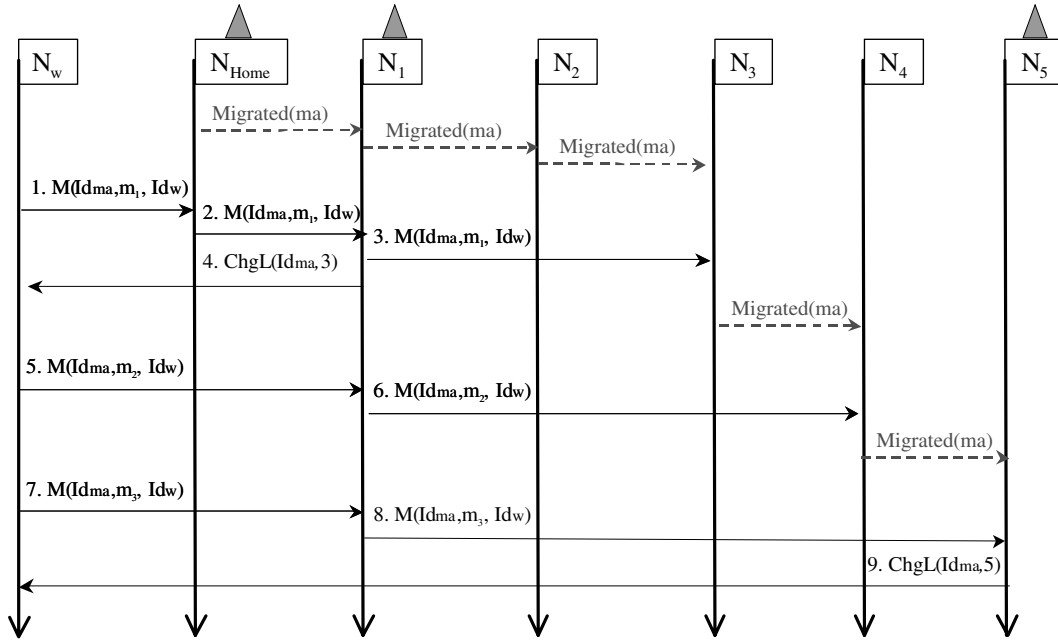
$N_w$ $N_{Home}$ $N_1$ $N_2$ $N_3$ $N_4$ $N_5$

Migrated(ma)
Migrated(ma)
Migrated(ma)

1. M(Idma,$m_1$, Idw)
2. M(Idma,$m_1$, Idw)
3. M(Idma,$m_1$, Idw)
4. ChgL(Idma,3)

Migrated(ma)

5. M(Idma,$m_2$, Idw)
6. M(Idma,$m_2$, Idw)

Migrated(ma)

7. M(Idma,$m_3$, Idw)
8. M(Idma,$m_3$, Idw)
9. ChgL(Idma,5)